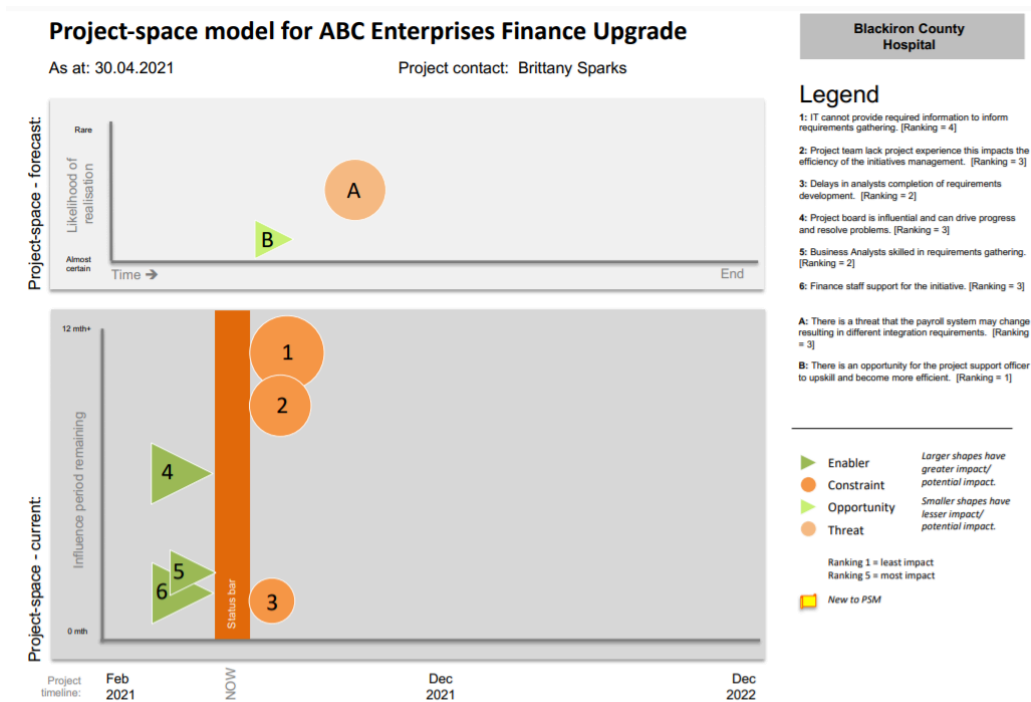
Project-space model for ABC Enterprises Finance Upgrade

As at: 30.04.2021

Project contact: Brittany Sparks

Blackiron County Hospital

Project-space - forecast:

Rare

Likelihood of realisation

Almost certain

A

B

Time →

End

Project-space - current:

12 mth+

Influence period remaining

0 mth

1

2

3

4

5

6

Status bar

Project timeline:

Feb 2021

NOW

Dec 2021

Dec 2022

Legend

1: IT cannot provide required information to inform requirements gathering. [Ranking = 4]

2: Project team lack project experience this impacts the efficiency of the initiatives management. [Ranking = 3]

3: Delays in analysts completion of requirements development. [Ranking = 2]

4: Project board is influential and can drive progress and resolve problems. [Ranking = 3]

5: Business Analysts skilled in requirements gathering. [Ranking = 2]

6: Finance staff support for the initiative. [Ranking = 3]

A: There is a threat that the payroll system may change resulting in different integration requirements. [Ranking = 3]

B: There is an opportunity for the project support officer to upskill and become more efficient. [Ranking = 1]

Enabler

Constraint

Opportunity

Threat

Larger shapes have greater impact/ potential impact.

Smaller shapes have lesser impact/ potential impact.

Ranking 1 = least impact
Ranking 5 = most impact

New to PSM